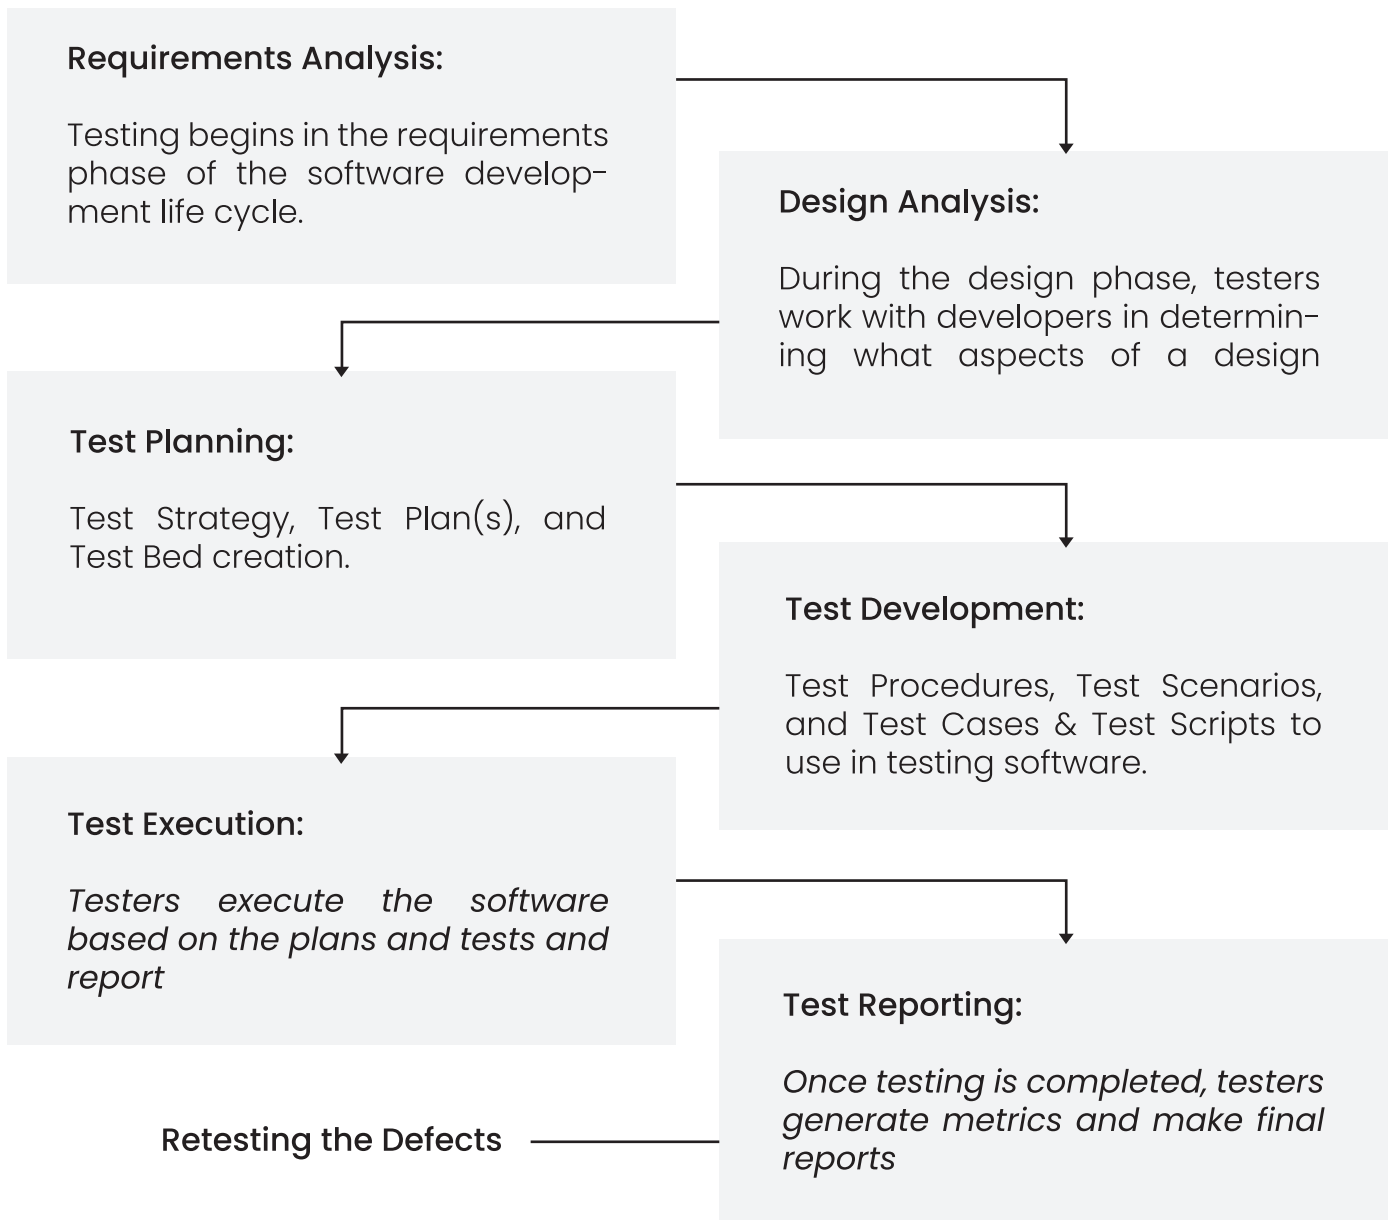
Requirements Analysis:

Testing begins in the requirements phase of the software development life cycle.

Design Analysis:

During the design phase, testers work with developers in determining what aspects of a design

Test Planning:

Test Strategy, Test Plan(s), and Test Bed creation.

Test Development:

Test Procedures, Test Scenarios, and Test Cases & Test Scripts to use in testing software.

Test Execution:

*Testers execute the software based on the plans and tests and report*

Test Reporting:

*Once testing is completed, testers generate metrics and make final reports*

Retesting the Defects